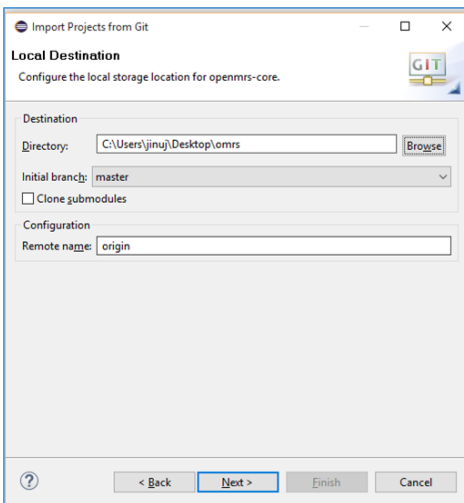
Import Projects from Git

Local Destination

Configure the local storage location for openmrs-core.

GIT

Destination

Directory: C:\Users\jinuj\Desktop\omrs

Browse

Initial branch: master

Clone submodules

Configuration

Remote name: origin

?

< Back

Next >

Finish

Cancel